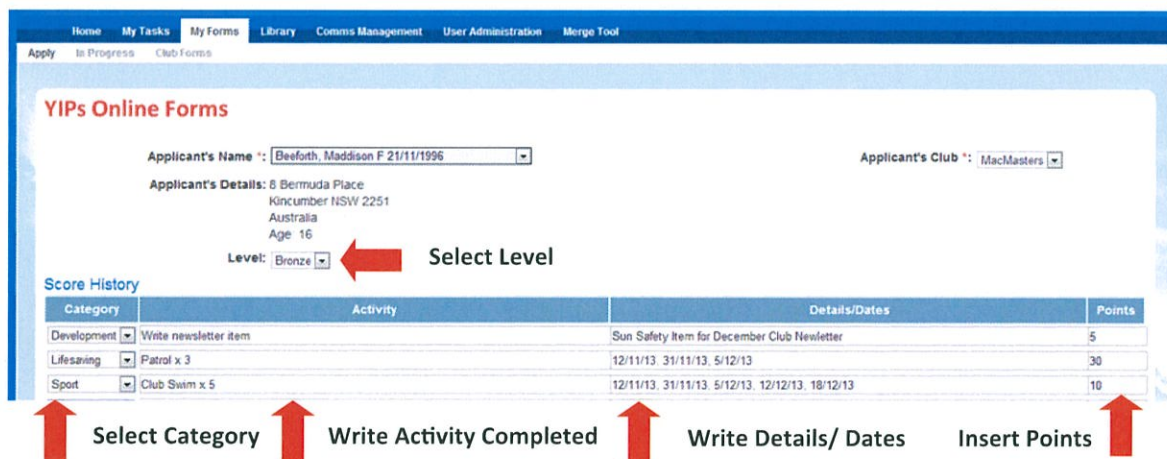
Home My Tasks My Forms Library Comms Management User Administration Merge Tool

Apply In Progress Club Forms

YIPs Online Forms

Applicant's Name *: Beeforth, Maddison F 21/11/1996

Applicant's Club *: MacMasters

Applicant's Details: 8 Bermuda Place
Kincumber NSW 2251
Australia
Age 16

Level: Bronze

Select Level

Score History

| Category | Activity | Details/Dates | Points |
|---|---|---|---|
| Development | Write newsletter item | Sun Safety Item for December Club Newletter | 5 |
| Lifesaving | Patrol x 3 | 12/11/13, 31/11/13, 5/12/13 | 30 |
| Sport | Club Swim x 5 | 12/11/13, 31/11/13, 5/12/13, 12/12/13, 18/12/13 | 10 |

Select Category

Write Activity Completed

Write Details/ Dates

Insert Points